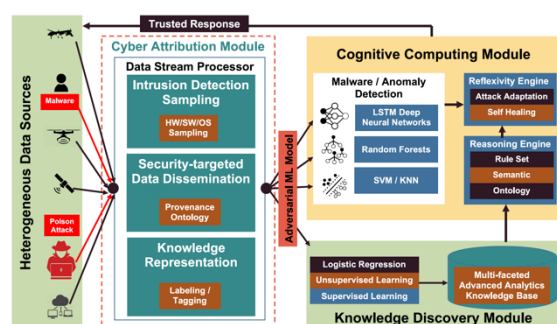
Trusted Response

Heterogeneous Data Sources

Malware

Poison Attack

Cyber Attribution Module

Data Stream Processor

Intrusion Detection Sampling

HW/SW/OS Sampling

Security-targeted Data Dissemination

Provenance Ontology

Knowledge Representation

Labeling / Tagging

Adversarial ML Model

Cognitive Computing Module

Malware / Anomaly Detection

LSTM Deep Neural Networks

Random Forests

SVM / KNN

Reflexivity Engine

Attack Adaptation

Self Healing

Reasoning Engine

Rule Set

Semantic

Ontology

Logistic Regression

Unsupervised Learning

Supervised Learning

Multi-faceted Advanced Analytics Knowledge Base

Knowledge Discovery Module